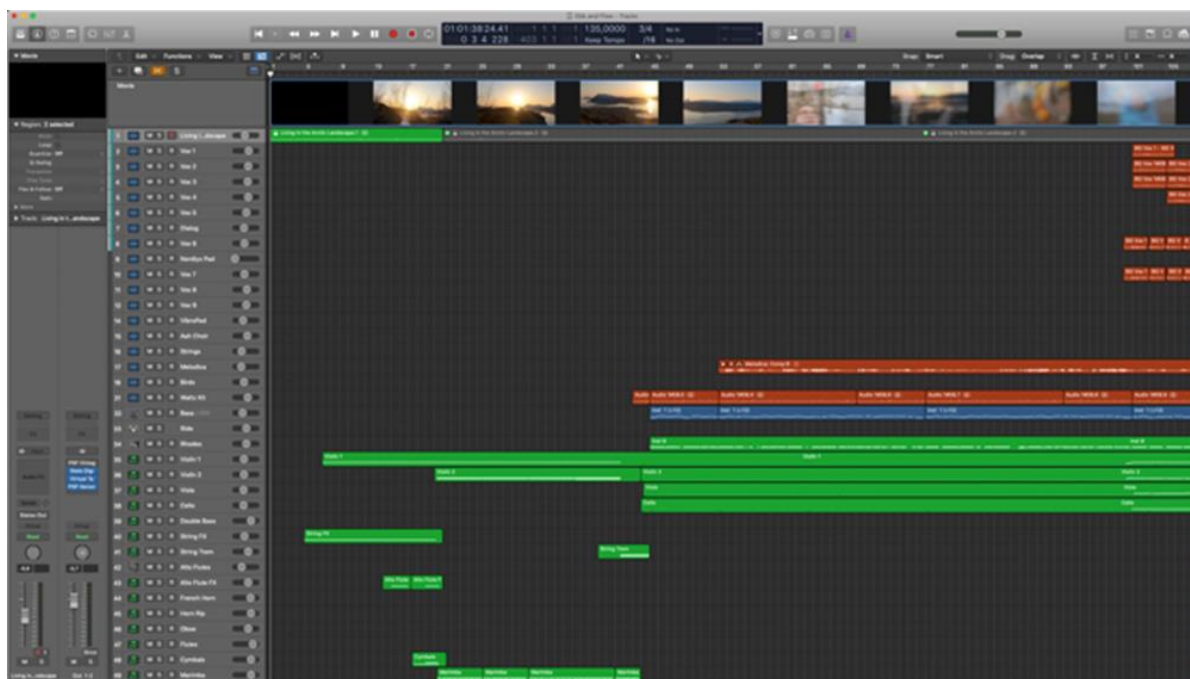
Ebb and Flow - Tracks

01:01:38:24.41
0 3 4 228
135,0000
3/4
Keep Tempo
/16

Movie

Region: 3 selected

Edit
Functions
View

Drag: Smart
Drag: Overlap

Movie

Living In the Arctic Landscape 1
Living In the Arctic Landscape 2
Living In the Arctic Landscape 3

Track: Living In t...andscape

1 Living I...dscape
2 Vox 1
3 Vox 2
4 Vox 3
5 Vox 4
6 Vox 5
7 Dialog
8 Vox 6
9 Nordlys Pad
10 Vox 7
11 Vox 8
12 Vox 9
13 VibraPad
14 Aah Choir
15 Strings
16 Melodica
17 Birds
18 Metz Kit
19 Bass
20 Ride
21 Rhodes
22 Violin 1
23 Violin 2
24 Viola
25 Cello
26 Double Bass
27 String FX
28 String Trem
29 Alto Flutes
30 Alto Flute FX
31 French Horn
32 Horn Rip
33 Oboe
34 Flutes
35 Cymbals
36 Marimba

Melodica Comp A
Audio 1#08.4
Violin 1
Violin 2
Viola
Cello
String FX
String Trem
Cymbals
Marimba